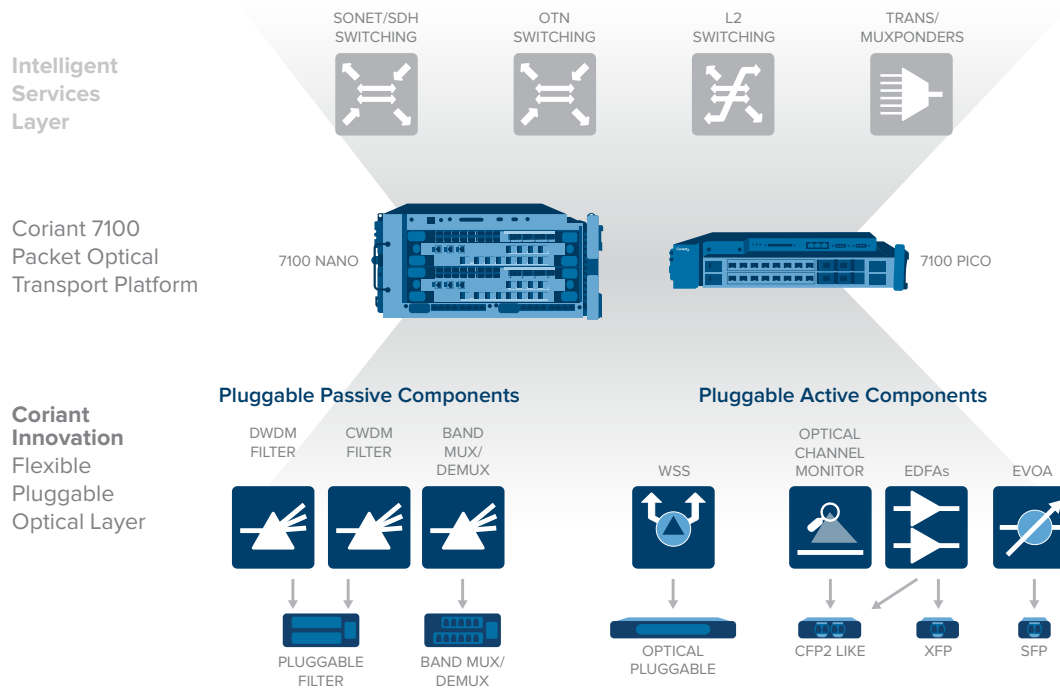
Intelligent Services Layer

SONET/SDH SWITCHING

OTN SWITCHING

L2 SWITCHING

TRANS/ MUXPONDERS

Coriant 7100 Packet Optical Transport Platform

7100 NANO

7100 PICO

Coriant Innovation Flexible Pluggable Optical Layer

Pluggable Passive Components

DWDM FILTER

CWDM FILTER

BAND MUX/ DEMUX

PLUGGABLE FILTER

BAND MUX/ DEMUX

Pluggable Active Components

WSS

OPTICAL CHANNEL MONITOR

EDFAs

EVOA

OPTICAL PLUGGABLE

CFP2 LIKE

XFP

SFP